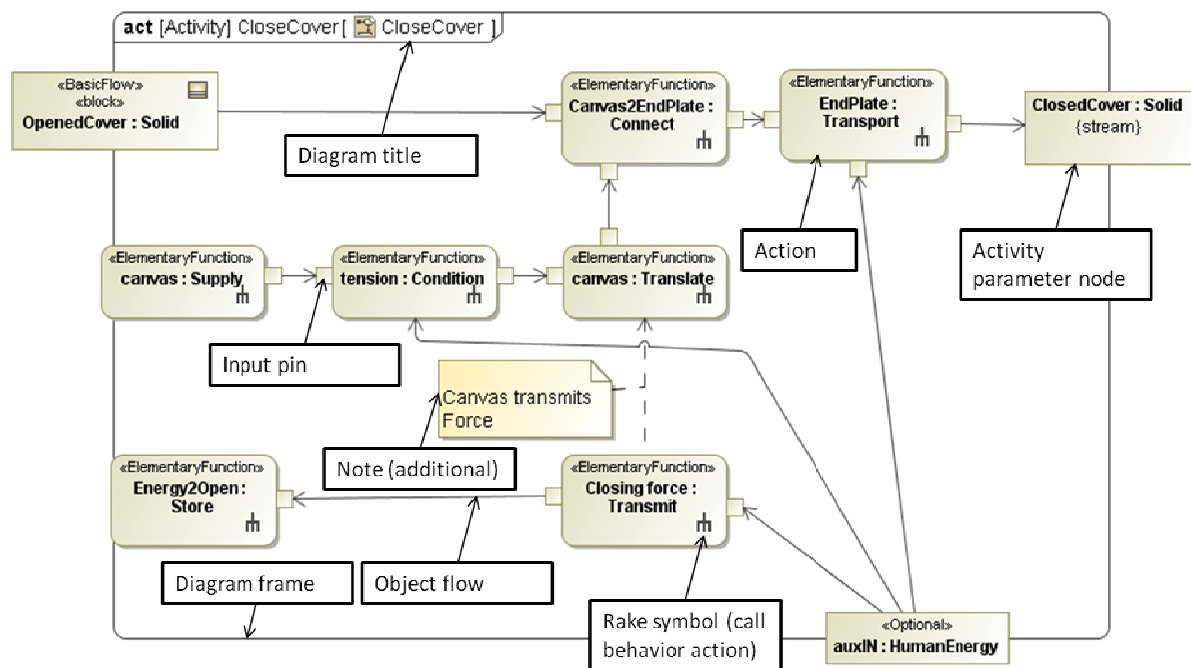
act [Activity] CloseCover [ CloseCover ]

«BasicFlow»
«block»
OpenedCover : Solid

Diagram title

«ElementaryFunction»
Canvas2EndPlate : Connect

«ElementaryFunction»
EndPlate : Transport

ClosedCover : Solid
{stream}

«ElementaryFunction»
canvas : Supply

«ElementaryFunction»
tension : Condition

«ElementaryFunction»
canvas : Translate

Action

Activity parameter node

Input pin

Canvas transmits Force

Note (additional)

«ElementaryFunction»
Energy2Open : Store

«ElementaryFunction»
Closing force : Transmit

Diagram frame

Object flow

Rake symbol (call behavior action)

«Optional»
auxIN : HumanEnergy